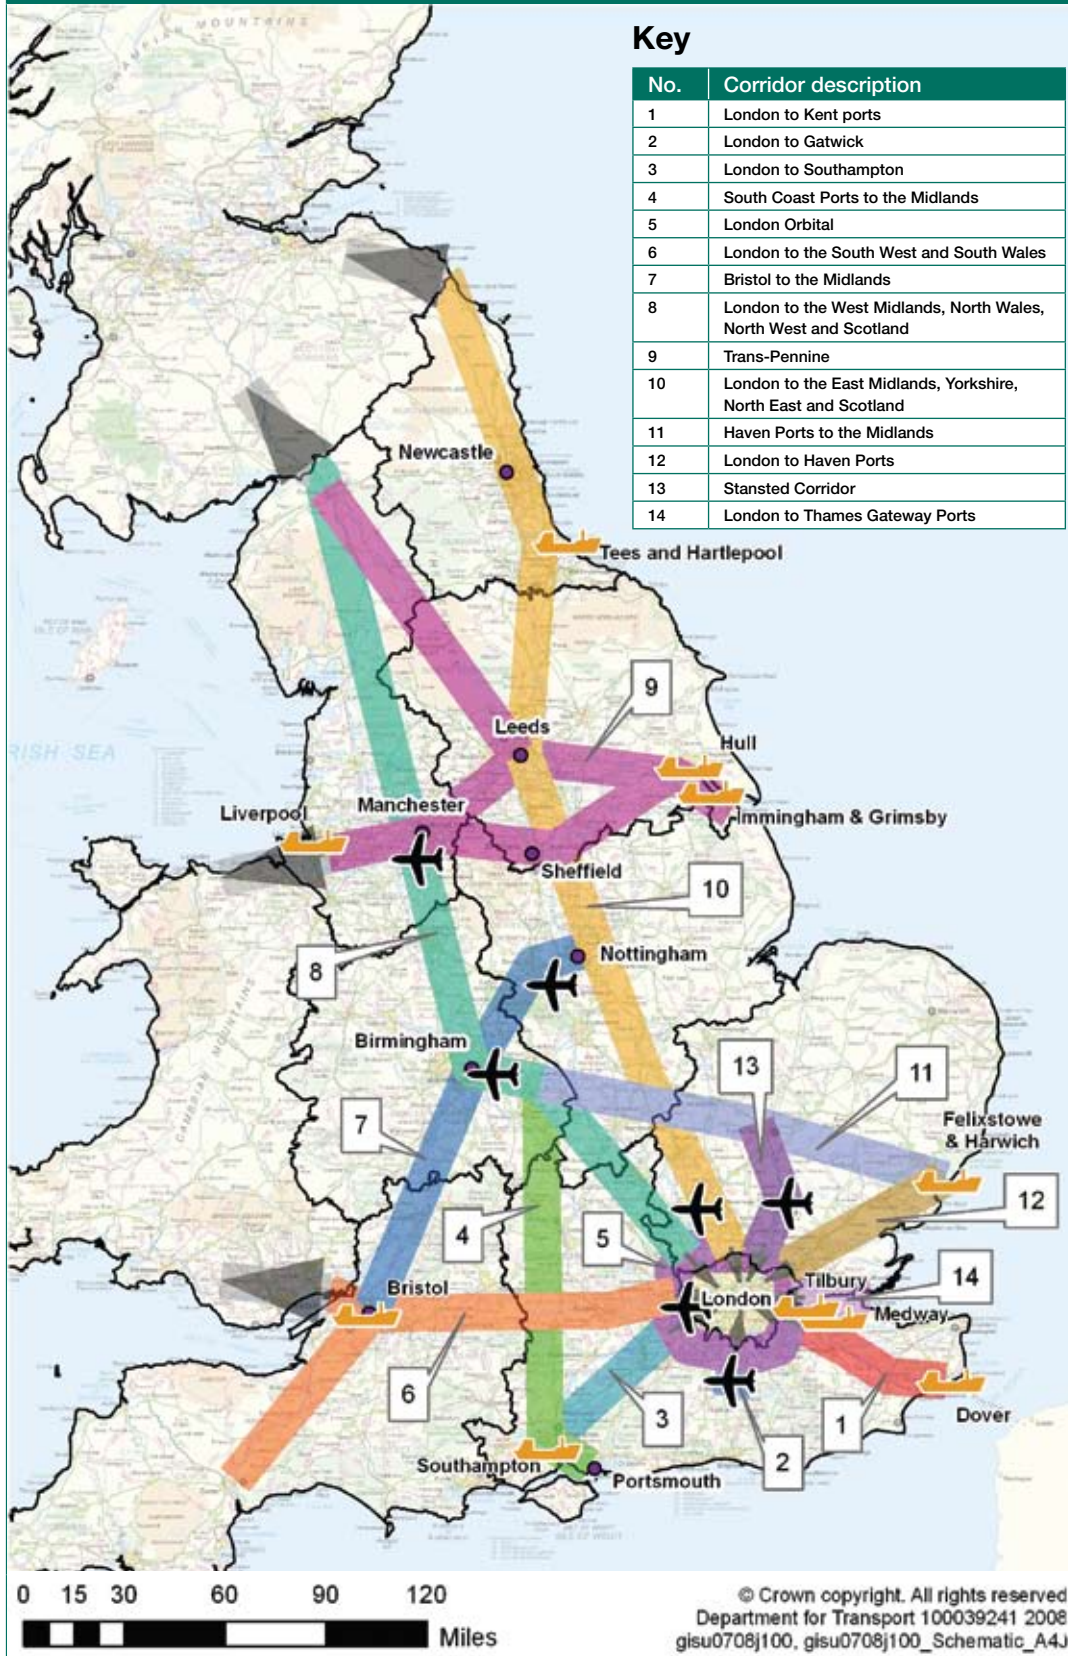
Key

| No. | Corridor description |
|---|---|
| 1 | London to Kent ports |
| 2 | London to Gatwick |
| 3 | London to Southampton |
| 4 | South Coast Ports to the Midlands |
| 5 | London Orbital |
| 6 | London to the South West and South Wales |
| 7 | Bristol to the Midlands |
| 8 | London to the West Midlands, North Wales, North West and Scotland |
| 9 | Trans-Pennine |
| 10 | London to the East Midlands, Yorkshire, North East and Scotland |
| 11 | Haven Ports to the Midlands |
| 12 | London to Haven Ports |
| 13 | Stansted Corridor |
| 14 | London to Thames Gateway Ports |

MOUNTAINS

Newcastle

Tees and Hartlepool

9

Leeds

Hull

IRISH SEA

Manchester

Liverpool

Immingham & Grimsby

Sheffield

10

Nottingham

8

Birmingham

13

11

Felixstowe & Harwich

7

4

5

12

Tilbury

14

Bristol

London

Medway

6

3

1

Dover

2

Southampton

Portsmouth

0 15 30 60 90 120

Miles

© Crown copyright. All rights reserved Department for Transport 100039241 2008 gisu0708j100, gisu0708j100_Schematic_A4J